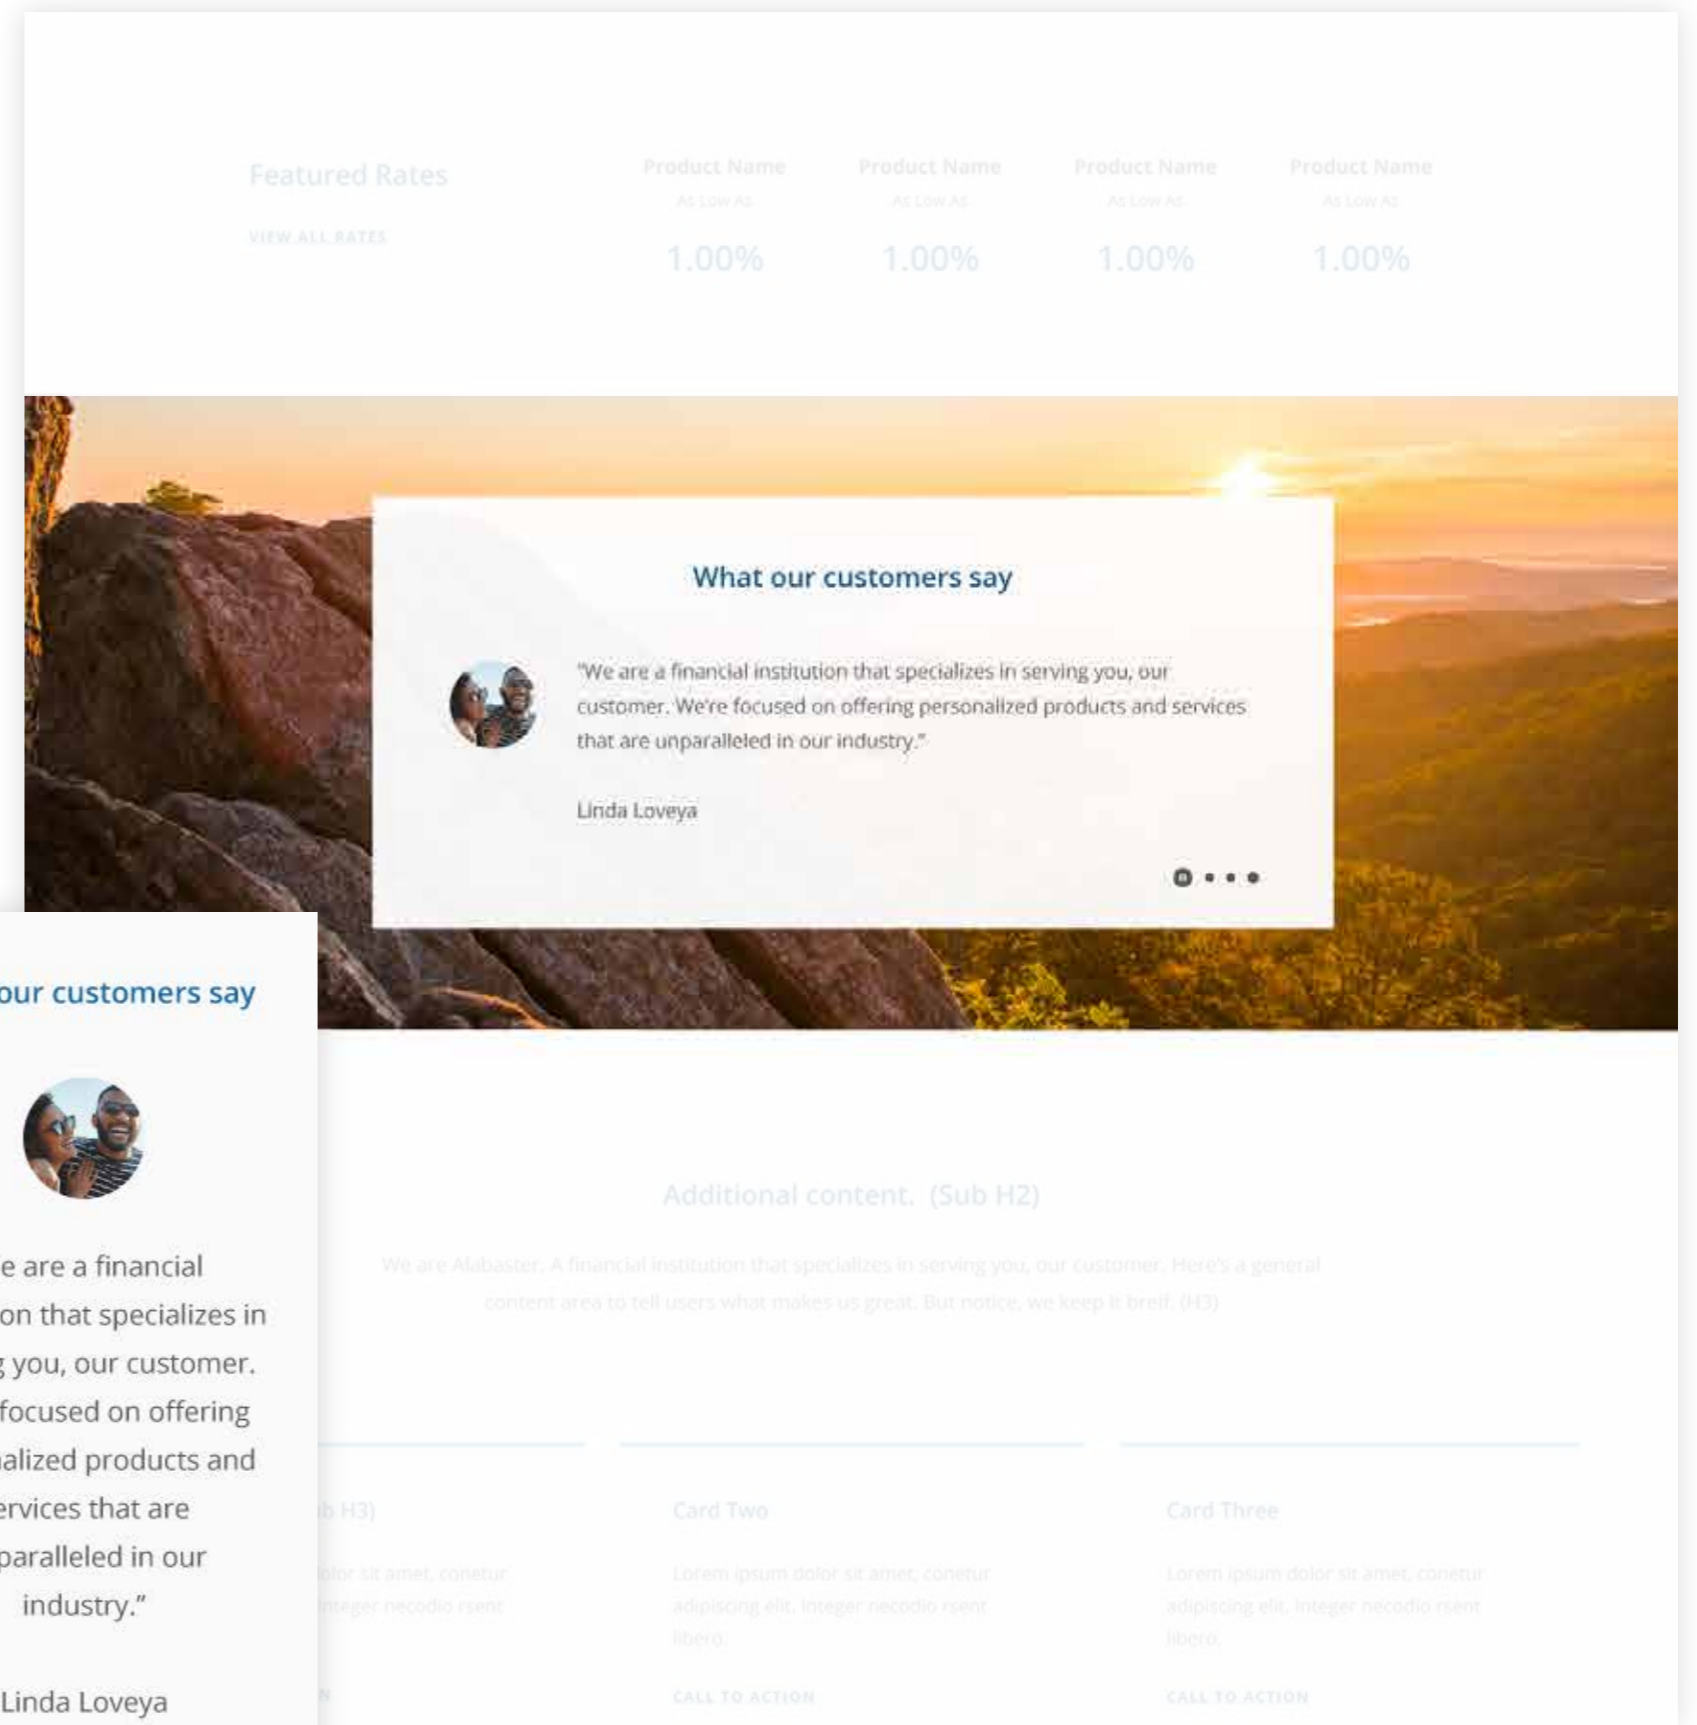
Featured Rates

VIEW ALL RATES

Product Name
As Low As
1.00%

Product Name
As Low As
1.00%

Product Name
As Low As
1.00%

Product Name
As Low As
1.00%

What our customers say

"We are a financial institution that specializes in serving you, our customer. We're focused on offering personalized products and services that are unparalleled in our industry."

Linda Loveya

our customers say

e are a financial on that specializes in you, our customer. focused on offering alized products and ervices that are paralleled in our industry."

Linda Loveya

Additional content. (Sub H2)

We are Alabaster. A financial institution that specializes in serving you, our customer. Here's a general content area to tell users what makes us great. But notice, we keep it breif. (H3)

b H3)

olor sit amet, conetur integer necodio rsent

N

Card Two

Lorem ipsum dolor sit amet, conetur adipiscing elit. Integer necodio rsent libero.

CALL TO ACTION

Card Three

Lorem ipsum dolor sit amet, conetur adipiscing elit. Integer necodio rsent libero.

CALL TO ACTION